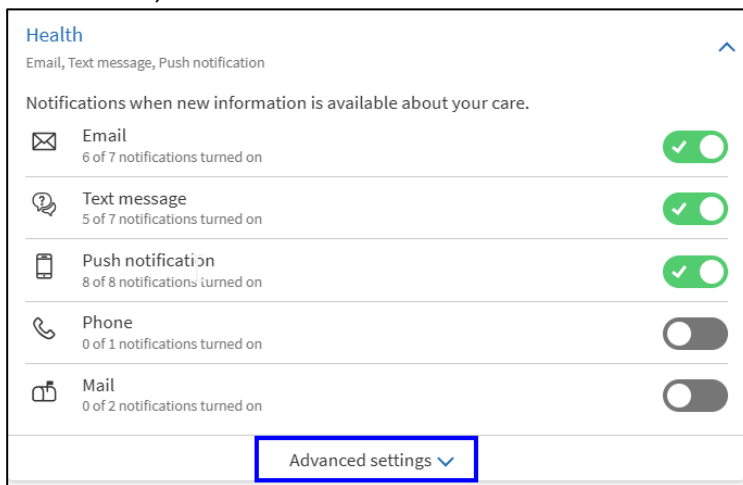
Health

Email, Text message, Push notification

Notifications when new information is available about your care.

Email
6 of 7 notifications turned on

Text message
5 of 7 notifications turned on

Push notification
8 of 8 notifications turned on

Phone
0 of 1 notifications turned on

Mail
0 of 2 notifications turned on

Advanced settings